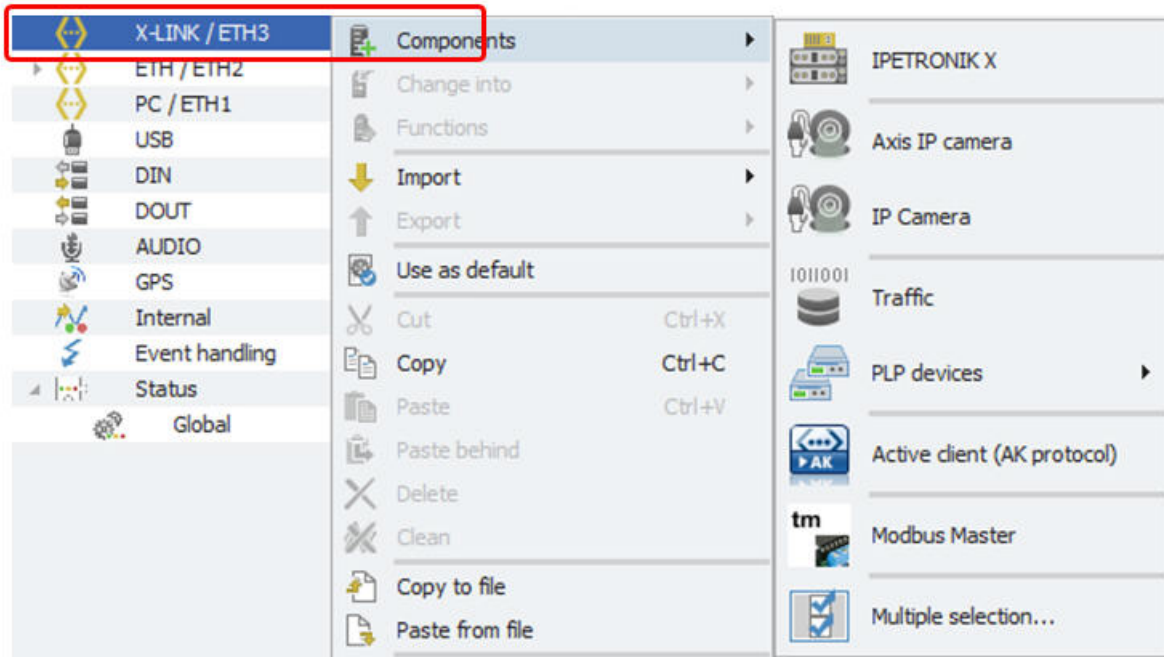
X-LINK / ETH3
ETH / ETH2
PC / ETH1
USB
DIN
DOUT
AUDIO
GPS
Internal
Event handling
Status
Global

Components
Change into
Functions
Import
Export
Use as default
Cut Ctrl+X
Copy Ctrl+C
Paste Ctrl+V
Paste behind
Delete
Clean
Copy to file
Paste from file

IPETRONIK X
Axis IP camera
IP Camera
Traffic
PLP devices
Active client (AK protocol)
Modbus Master
Multiple selection...